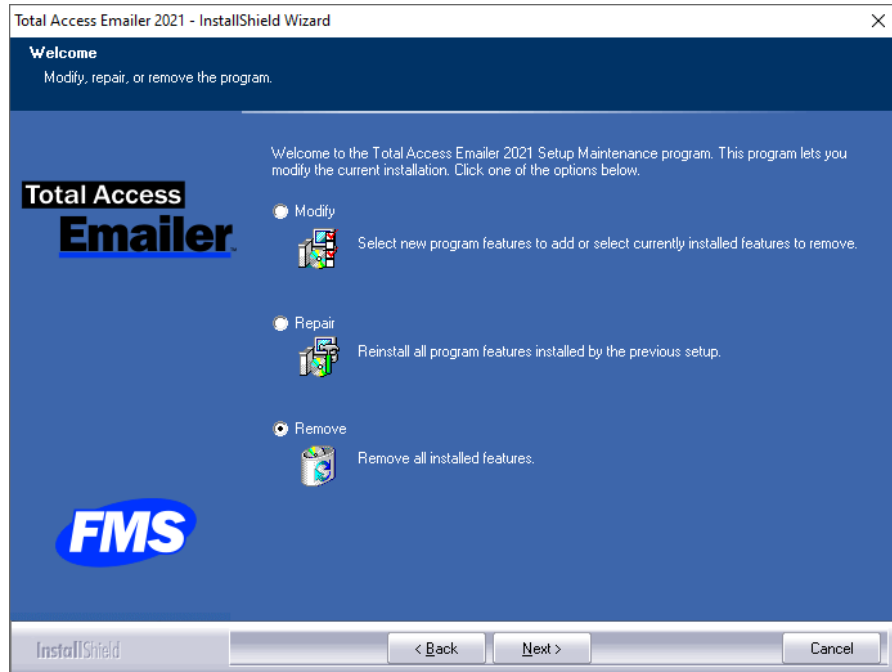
Total Access Emailer 2021 - InstallShield Wizard

Welcome
Modify, repair, or remove the program.

Total Access
Emailer

Welcome to the Total Access Emailer 2021 Setup Maintenance program. This program lets you modify the current installation. Click one of the options below.

Modify
Select new program features to add or select currently installed features to remove.

Repair
Reinstall all program features installed by the previous setup.

Remove
Remove all installed features.

FMS

InstallShield

< Back
Next >
Cancel